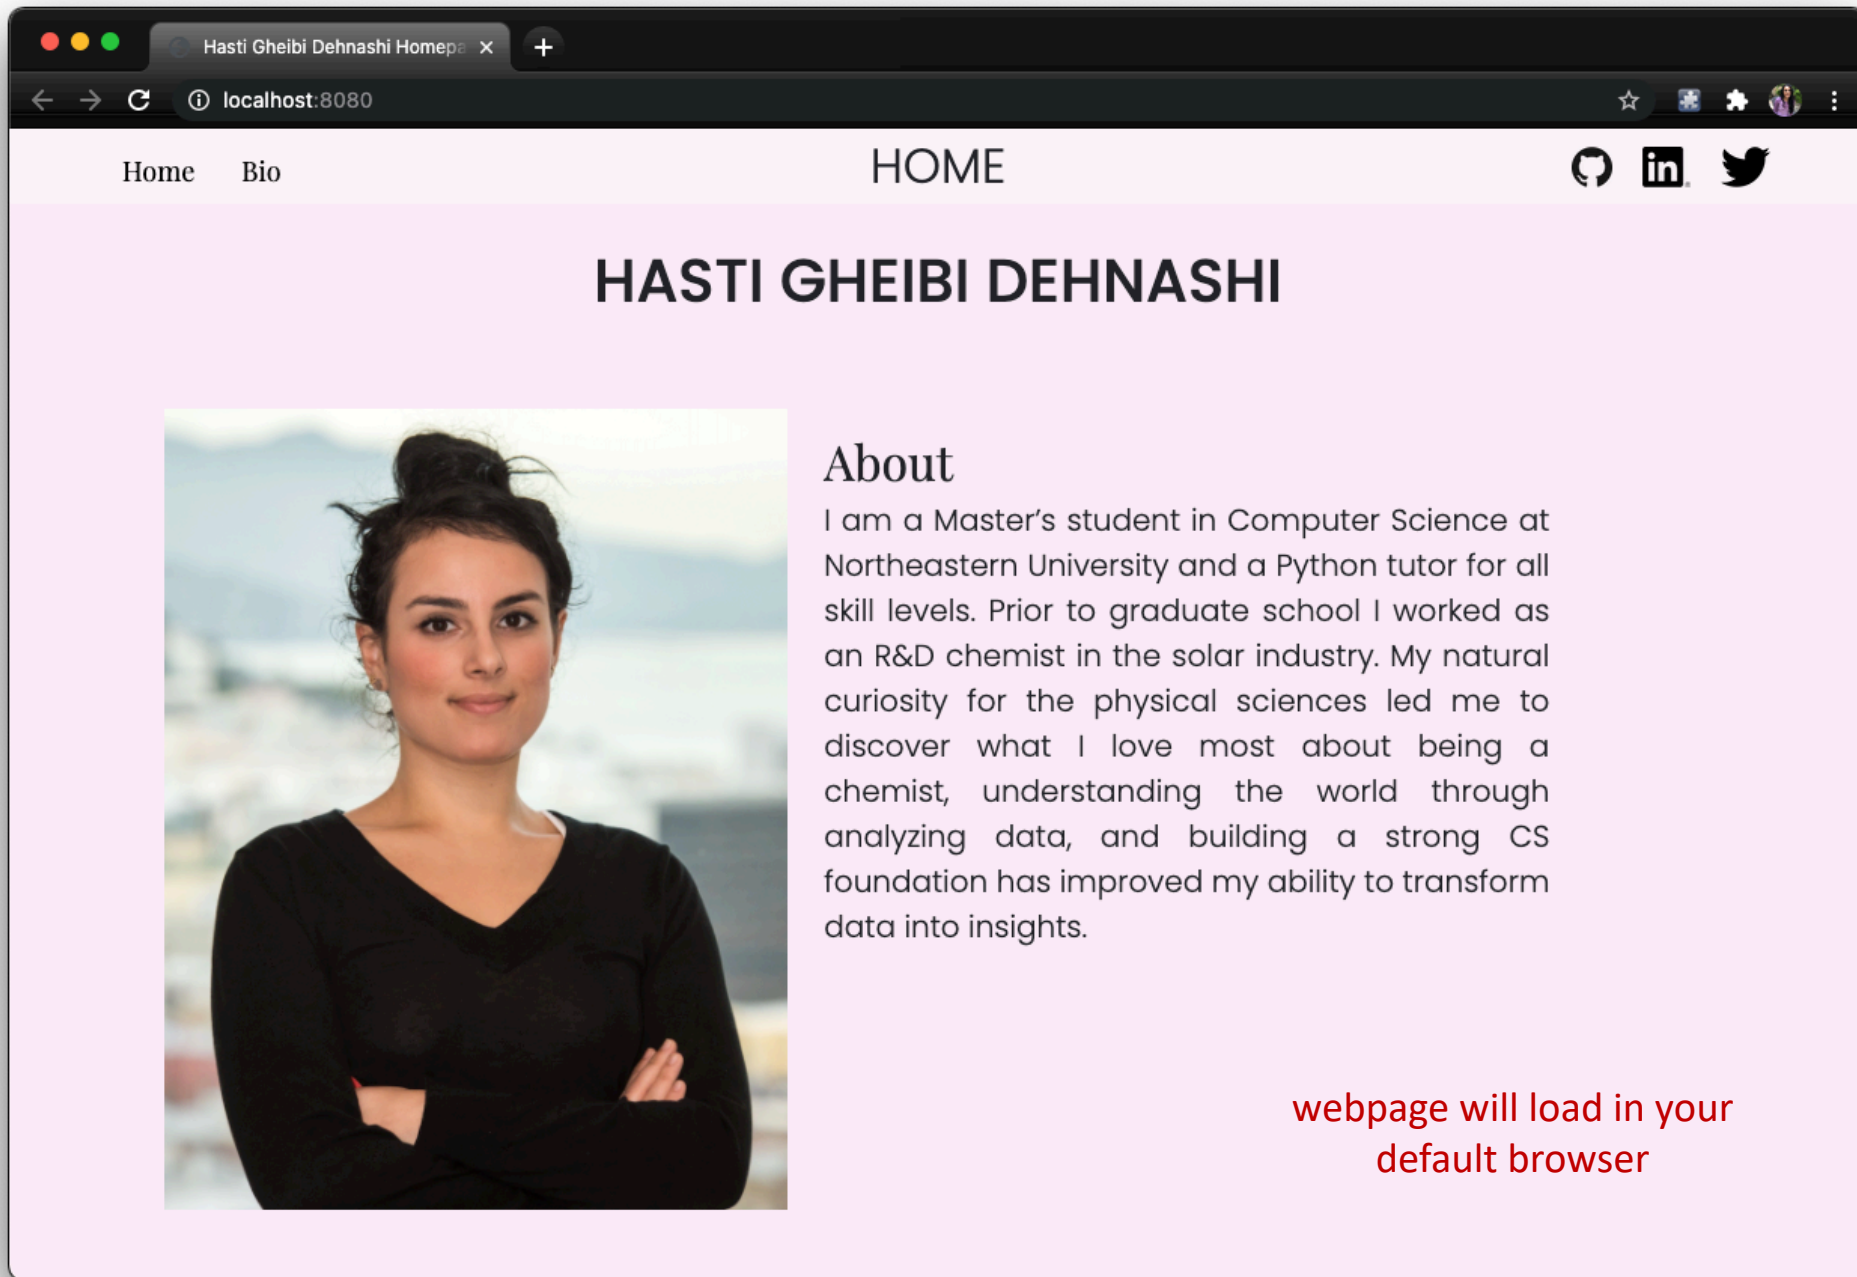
Hasti Gheibi Dehnashi Homepa ×

localhost:8080

Home Bio

HOME

in

HASTI GHEIBI DEHNASHI

About

I am a Master's student in Computer Science at Northeastern University and a Python tutor for all skill levels. Prior to graduate school I worked as an R&D chemist in the solar industry. My natural curiosity for the physical sciences led me to discover what I love most about being a chemist, understanding the world through analyzing data, and building a strong CS foundation has improved my ability to transform data into insights.

webpage will load in your default browser